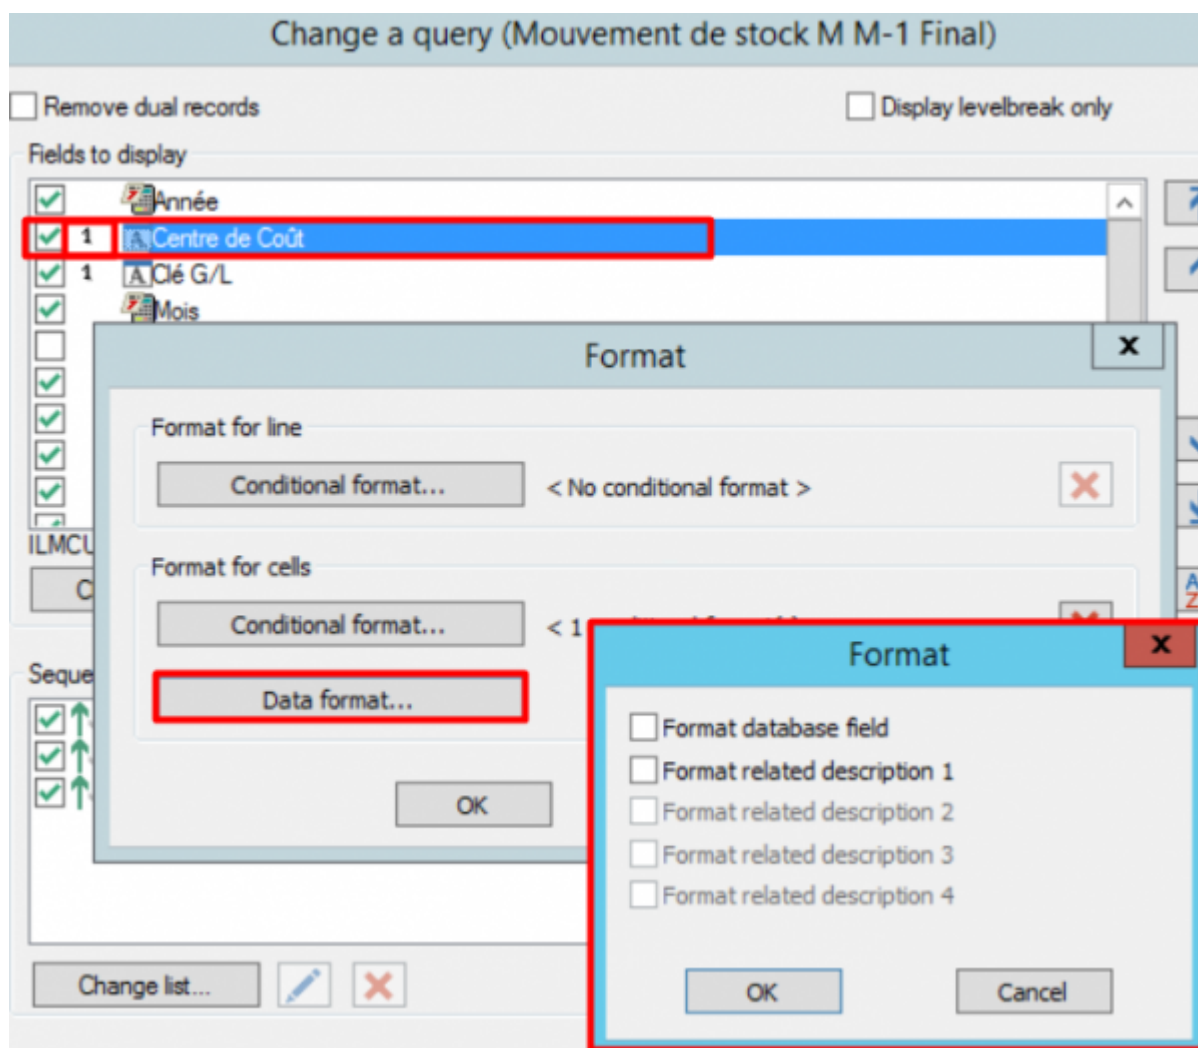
Change a query (Mouvement de stock M M-1 Final)

Remove dual records

Display levelbreak only

Fields to display

Année

1 Centre de Coût

1 Clé G/L

Mois

ILMCU

C

Seque

Change list...

Format

Format for line

Conditional format...

< No conditional format >

Format for cells

Conditional format...

< 1 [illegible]

Data format...

OK

Format

Format database field

Format related description 1

Format related description 2

Format related description 3

Format related description 4

OK

Cancel